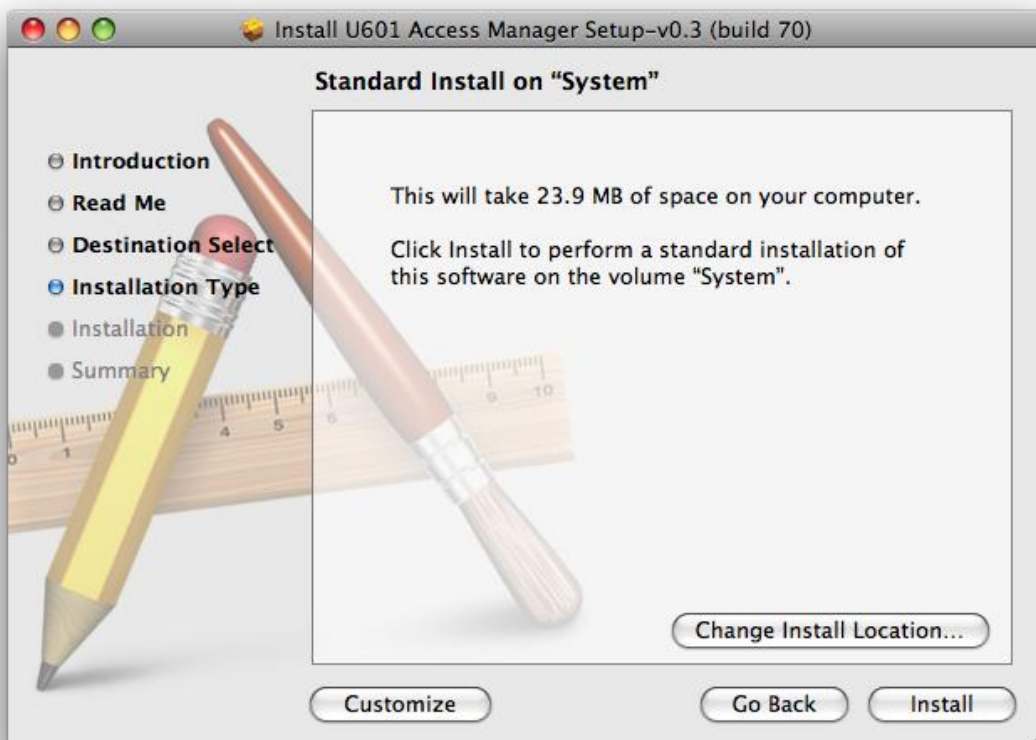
Install U601 Access Manager Setup-v0.3 (build 70)

Standard Install on "System"

Introduction
Read Me
Destination Select
Installation Type
Installation
Summary

This will take 23.9 MB of space on your computer.

Click Install to perform a standard installation of this software on the volume "System".

1 4 5 6 9 10

Change Install Location...

Customize

Go Back

Install